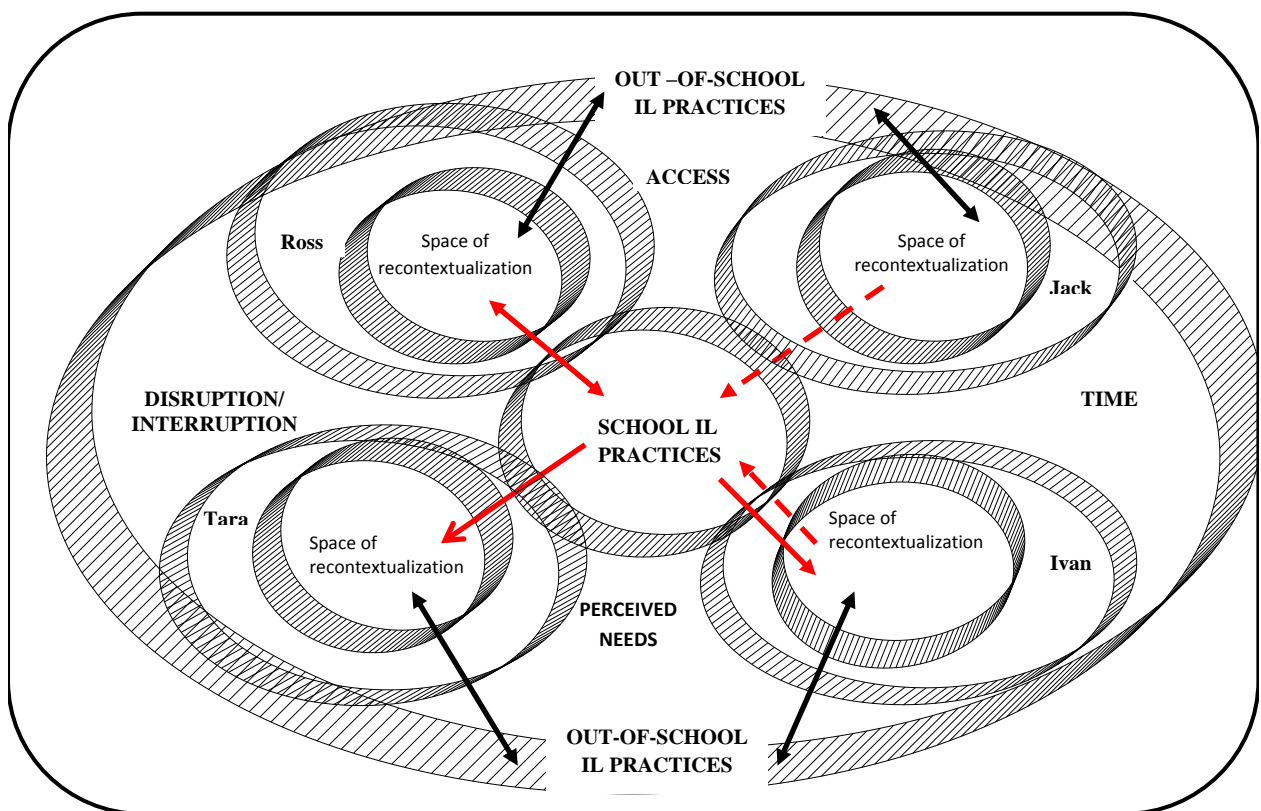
OUT –OF-SCHOOL IL PRACTICES

ACCESS

Ross

Space of recontextualization

Space of recontextualization

Jack

DISRUPTION/ INTERRUPTION

SCHOOL IL PRACTICES

TIME

Tara

Space of recontextualization

Space of recontextualization

Ivan

PERCEIVED NEEDS

OUT-OF-SCHOOL IL PRACTICES